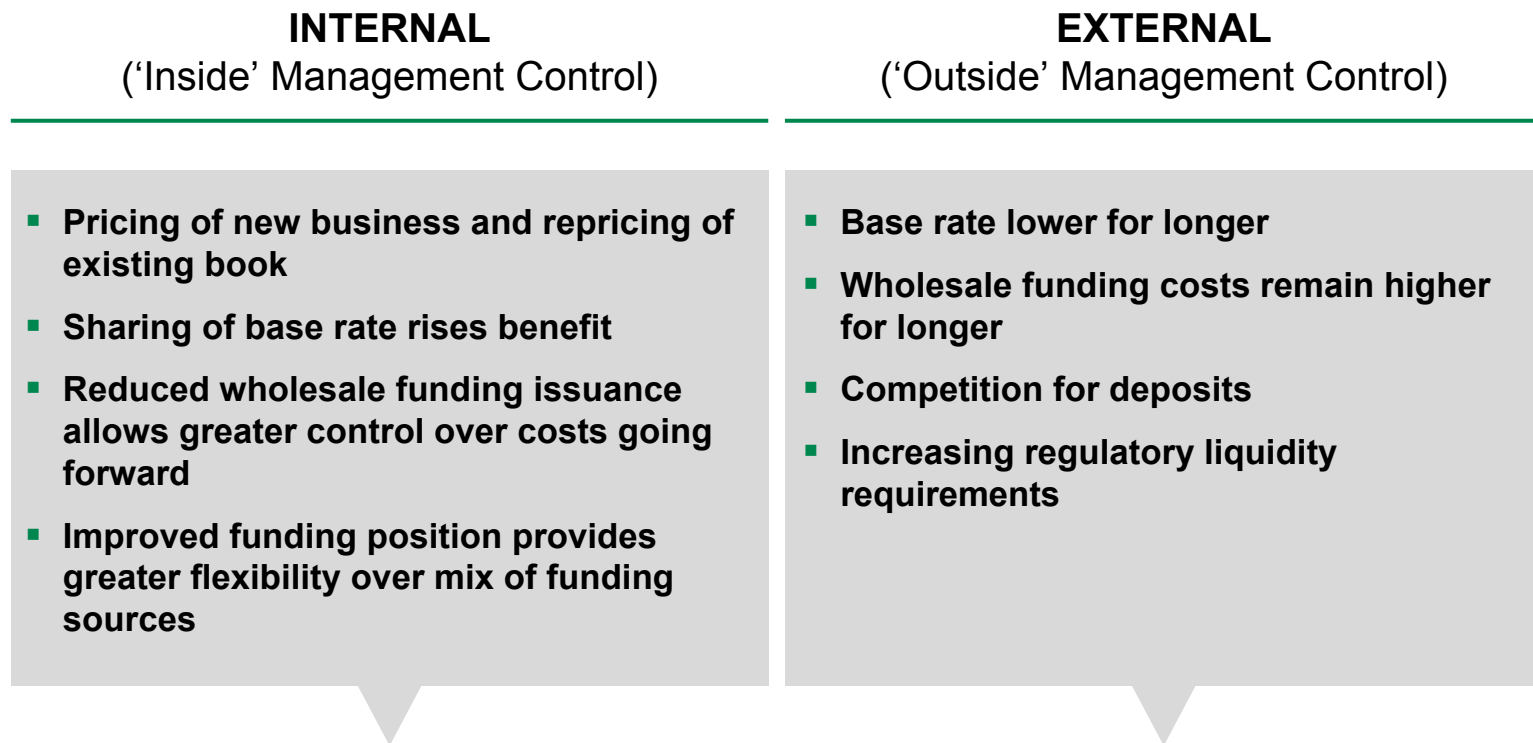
**INTERNAL**
('Inside' Management Control)

- Pricing of new business and repricing of existing book
- Sharing of base rate rises benefit
- Reduced wholesale funding issuance allows greater control over costs going forward
- Improved funding position provides greater flexibility over mix of funding sources

**EXTERNAL**
('Outside' Management Control)

- Base rate lower for longer
- Wholesale funding costs remain higher for longer
- Competition for deposits
- Increasing regulatory liquidity requirements